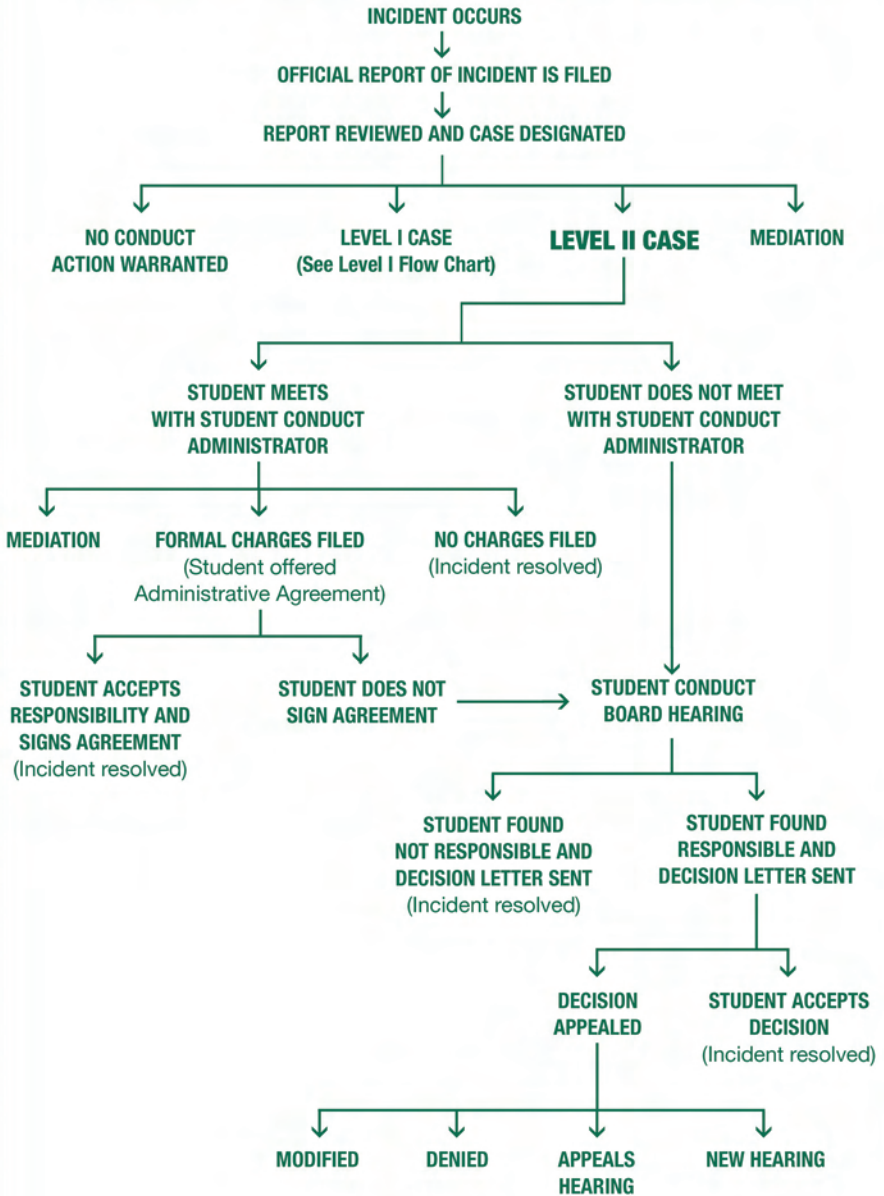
INCIDENT OCCURS

OFFICIAL REPORT OF INCIDENT IS FILED

REPORT REVIEWED AND CASE DESIGNATED

NO CONDUCT ACTION WARRANTED

LEVEL I CASE (See Level I Flow Chart)

LEVEL II CASE

MEDIATION

STUDENT MEETS WITH STUDENT CONDUCT ADMINISTRATOR

STUDENT DOES NOT MEET WITH STUDENT CONDUCT ADMINISTRATOR

MEDIATION

FORMAL CHARGES FILED (Student offered Administrative Agreement)

NO CHARGES FILED (Incident resolved)

STUDENT ACCEPTS RESPONSIBILITY AND SIGNS AGREEMENT (Incident resolved)

STUDENT DOES NOT SIGN AGREEMENT

STUDENT CONDUCT BOARD HEARING

STUDENT FOUND NOT RESPONSIBLE AND DECISION LETTER SENT (Incident resolved)

STUDENT FOUND RESPONSIBLE AND DECISION LETTER SENT

DECISION APPEALED

STUDENT ACCEPTS DECISION (Incident resolved)

MODIFIED

DENIED

APPEALS HEARING

NEW HEARING